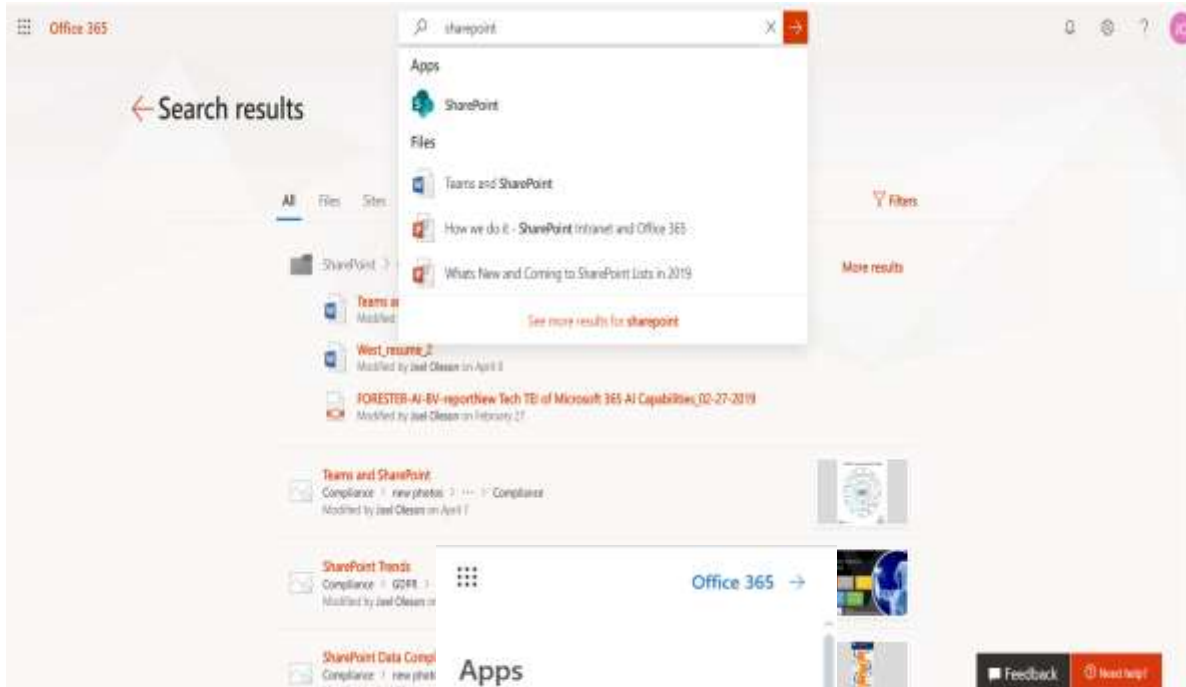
Office 365

sharepoint

Apps

SharePoint

Files

Teams and SharePoint

How we do it - SharePoint Intranet and Office 365

Whats New and Coming to SharePoint Lists in 2019

See more results for sharepoint

← Search results

All Files Sites

Filters

SharePoint >

More results

Teams a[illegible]
Modified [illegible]

West_resume_2
Modified by Joel Oleson on April 3

FORESTER-AI-BV-reportNew Tech TEI of Microsoft 365 AI Capabilities_02-27-2019
Modified by Joel Oleson on February 27

Teams and SharePoint
Compliance > new photos > ··· > Compliance
Modified by Joel Oleson on April 7

SharePoint Trends
Compliance > GDPR > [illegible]
Modified by Joel Oleson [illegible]

SharePoint Data Compl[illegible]
Compliance > new phot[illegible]

Office 365 →

Apps

Feedback

Need help?